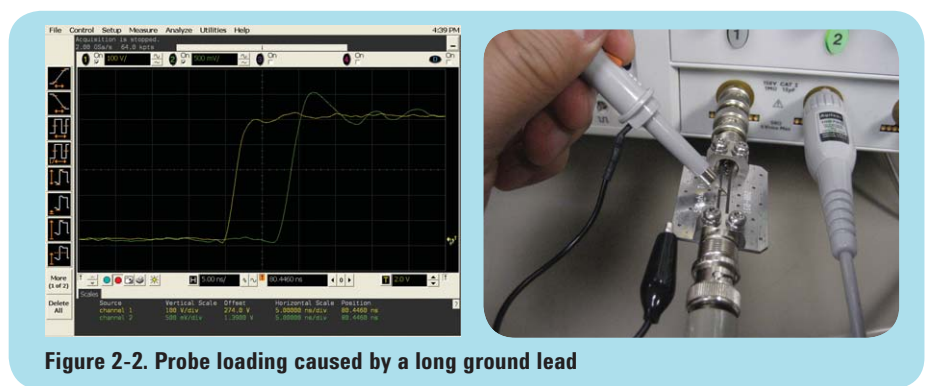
File Control Setup Measure Analyze Utilities Help 4:39 PM

Acquisition is stopped.
2.00 GSa/s 64.0 kpts

1 On 100 V/ 2 On 300 mV/ 3 On 4 On

More (1 of 2)

Delete All

5.00 ns/ 80.4460 ns 2.0 V

Scales

| Source | Vertical Scale | Offset | Horizontal Scale | Position |
|---|---|---|---|---|
| channel 1 | 100 V/div | 274.0 V | 5.00000 ns/div | 80.4460 ns |
| channel 2 | 300 mV/div | 1.3000 V | 5.00000 ns/div | 80.4460 ns |

1

2

Figure 2-2. Probe loading caused by a long ground lead